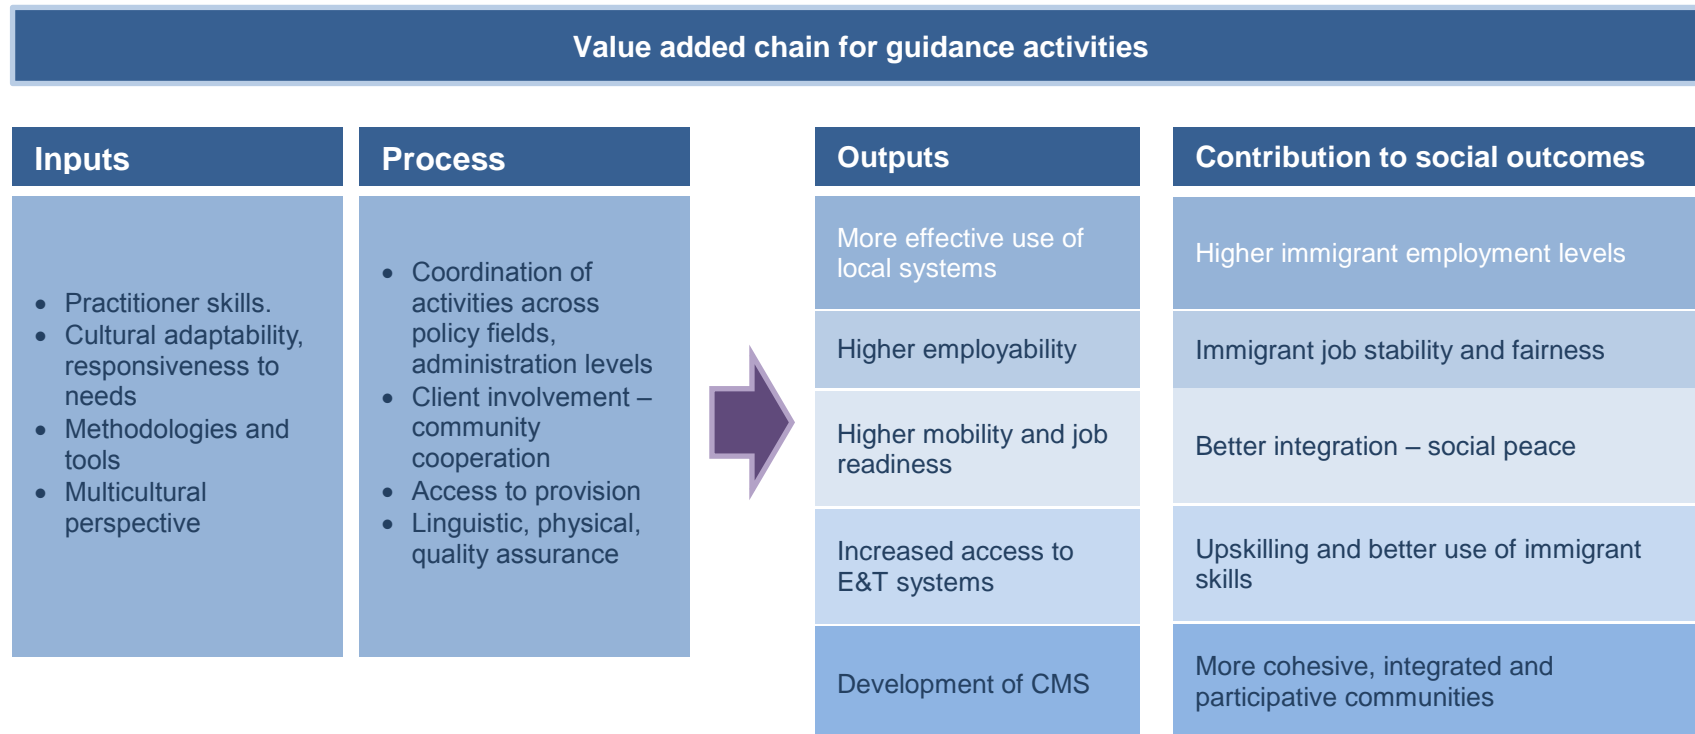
Value added chain for guidance activities

Inputs

- Practitioner skills.
- Cultural adaptability, responsiveness to needs
- Methodologies and tools
- Multicultural perspective

Process

- Coordination of activities across policy fields, administration levels
- Client involvement – community cooperation
- Access to provision
- Linguistic, physical, quality assurance

Outputs

More effective use of local systems

Higher employability

Higher mobility and job readiness

Increased access to E&T systems

Development of CMS

Contribution to social outcomes

Higher immigrant employment levels

Immigrant job stability and fairness

Better integration – social peace

Upskilling and better use of immigrant skills

More cohesive, integrated and participative communities